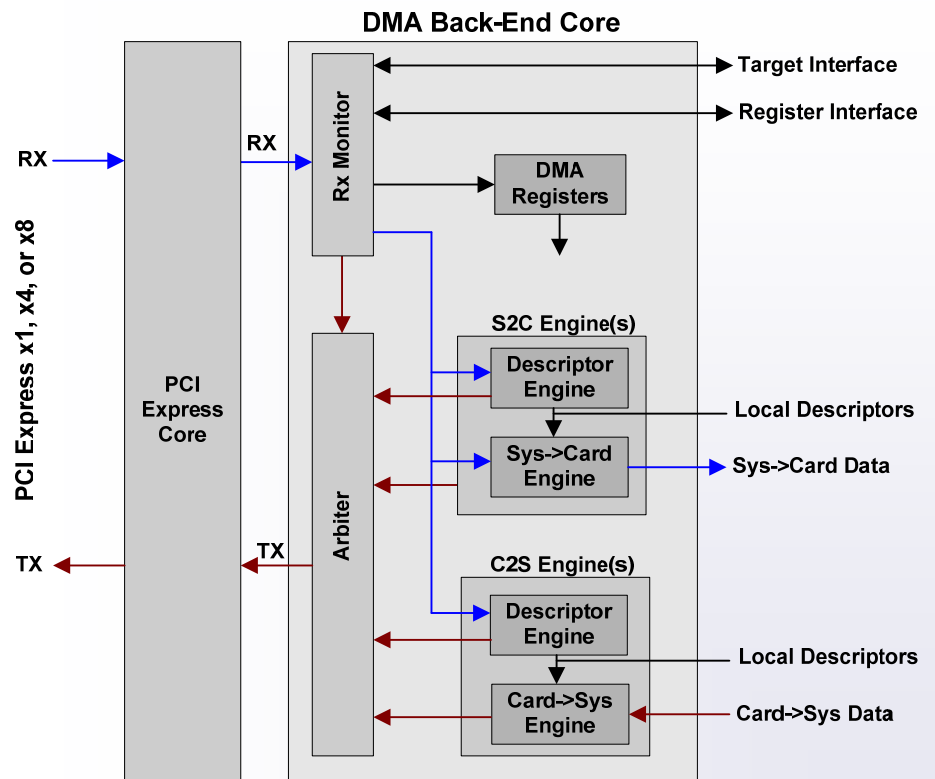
DMA Back-End Core

PCI Express x1, x4, or x8

RX

TX

PCI Express Core

RX

TX

Rx Monitor

Target Interface

Register Interface

DMA Registers

Arbiter

S2C Engine(s)

Descriptor Engine

Local Descriptors

Sys->Card Engine

Sys->Card Data

C2S Engine(s)

Descriptor Engine

Local Descriptors

Card->Sys Engine

Card->Sys Data